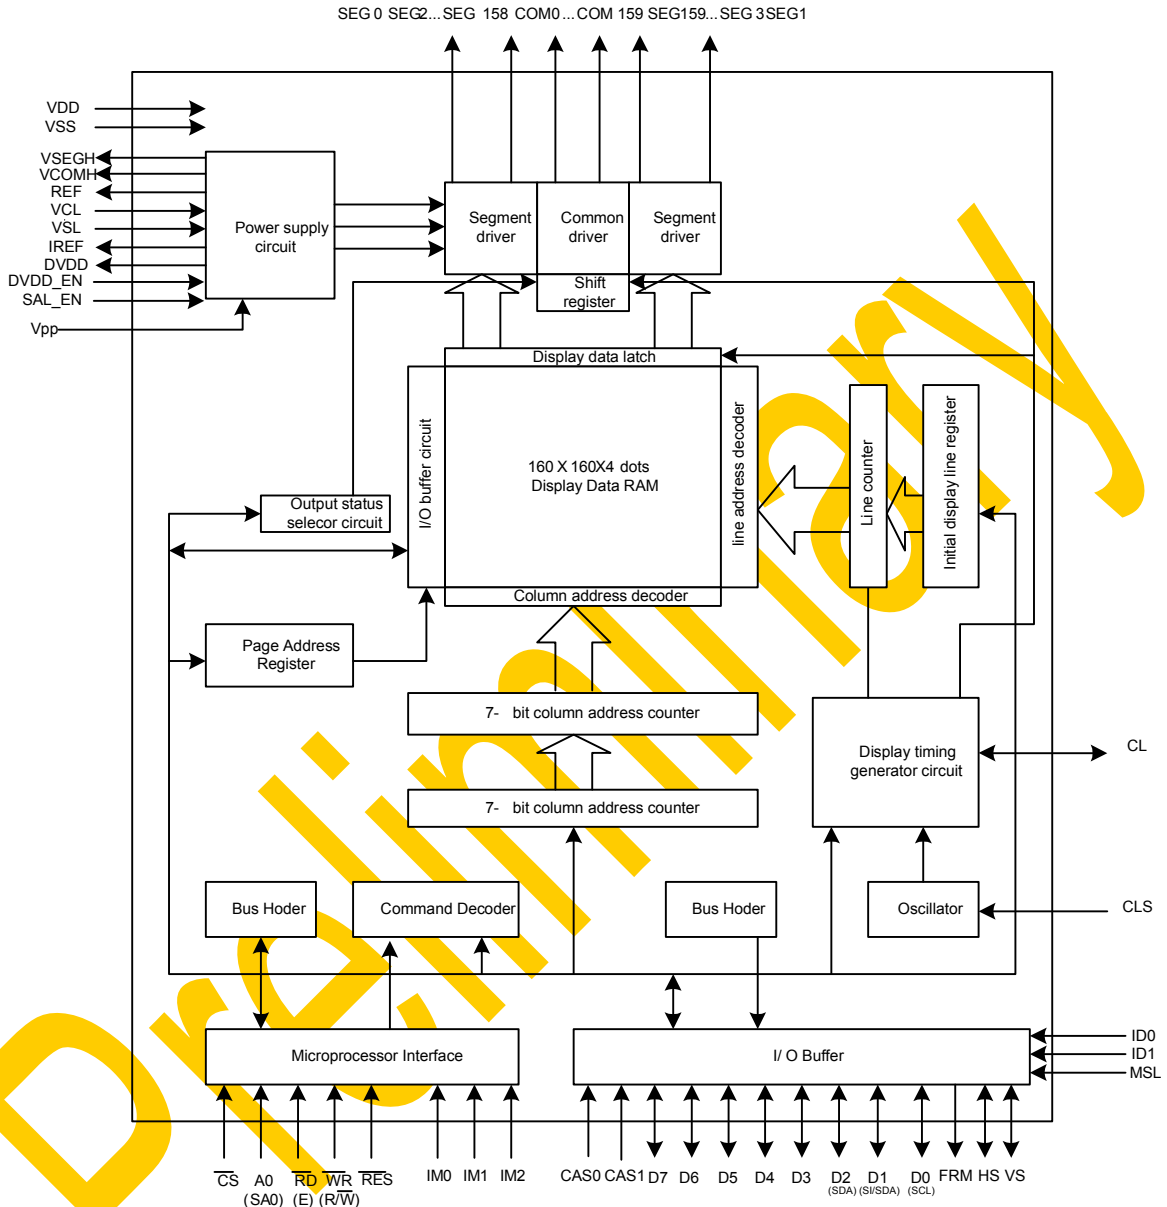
SEG 0 SEG2...SEG 158 COM0...COM 159 SEG159...SEG 3 SEG1

VDD
VSS
VSEGH
VCOMH
REF
VCL
VSL
IREF
DVDD
DVDD_EN
SAL_EN
Vpp

Power supply circuit

Segment driver
Common driver
Segment driver
Shift register

Display data latch

I/O buffer circuit

160 X 160X4 dots
Display Data RAM

line address decoder

Line counter

Initial display line register

Output status selecor circuit

Column address decoder

Page Address Register

7- bit column address counter

7- bit column address counter

Display timing generator circuit

CL

Bus Hoder

Command Decoder

Bus Hoder

Oscillator

CLS

Microprocessor Interface

I/ O Buffer

ID0
ID1
MSL

$\overline{CS}$ A0 (SA0) $\overline{RD}$ (E) $\overline{WR}$ (R/$\overline{W}$) $\overline{RES}$ IM0 IM1 IM2 CAS0 CAS1 D7 D6 D5 D4 D3 D2 (SDA) D1 (SI/SDA) D0 (SCL) FRM HS VS

Preliminary